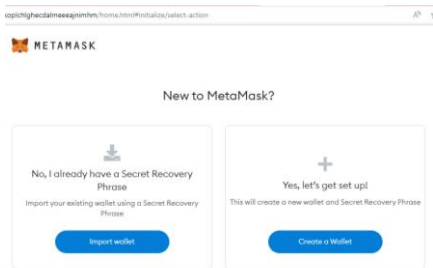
xopichlghecdalmeesajnimhm/home.html#initialize/select-action

METAMASK

New to MetaMask?

No, I already have a Secret Recovery Phrase

Import your existing wallet using a Secret Recovery Phrase

Import wallet

Yes, let's get set up!

This will create a new wallet and Secret Recovery Phrase

Create a Wallet